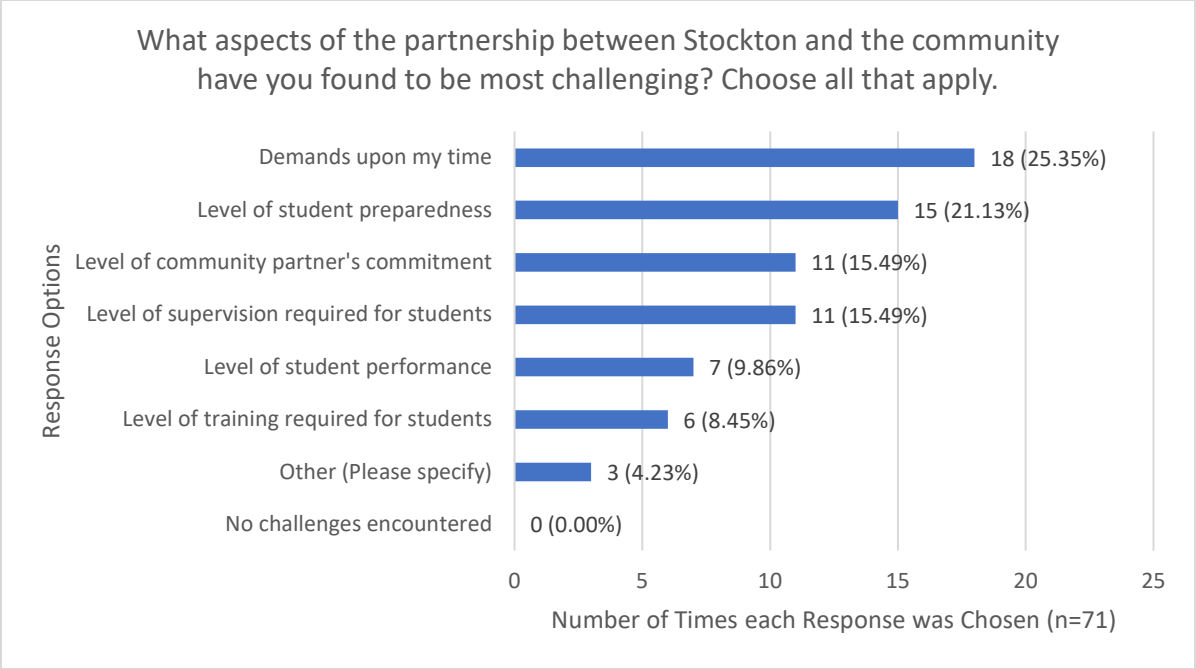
What aspects of the partnership between Stockton and the community have you found to be most challenging? Choose all that apply.

Response Options

Demands upon my time 18 (25.35%)
Level of student preparedness 15 (21.13%)
Level of community partner's commitment 11 (15.49%)
Level of supervision required for students 11 (15.49%)
Level of student performance 7 (9.86%)
Level of training required for students 6 (8.45%)
Other (Please specify) 3 (4.23%)
No challenges encountered 0 (0.00%)

0 5 10 15 20 25

Number of Times each Response was Chosen (n=71)